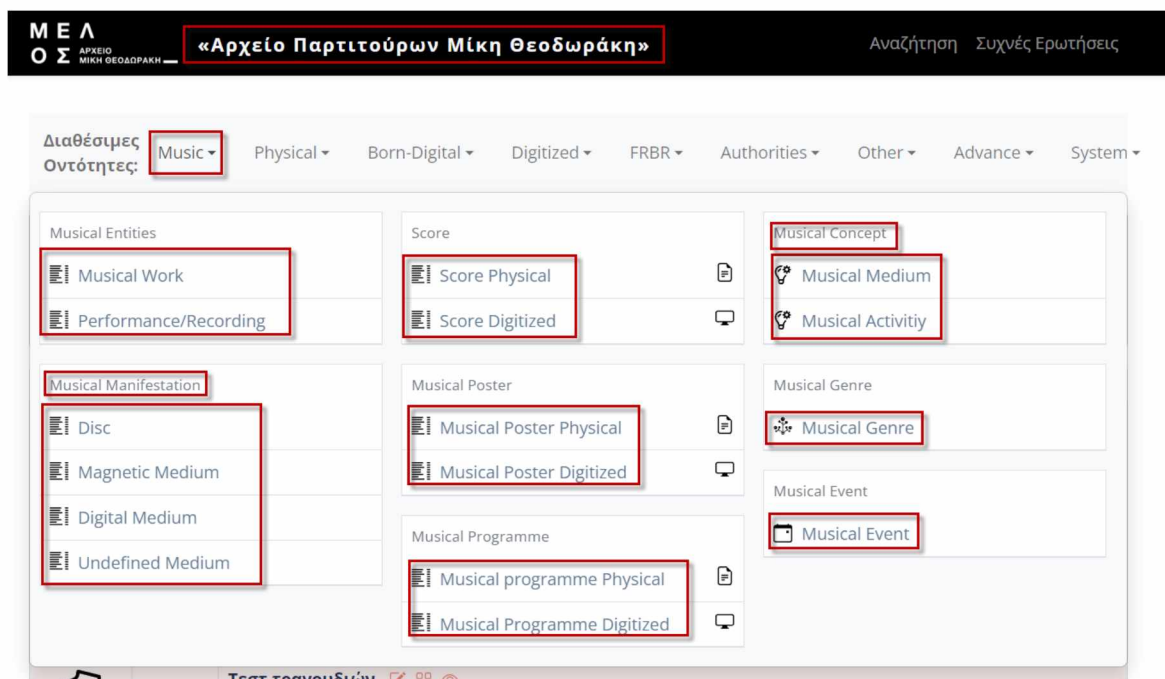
ΜΕΛ
ΟΣ ΑΡΧΕΙΟ ΜΙΚΗ ΘΕΟΔΩΡΑΚΗ

«Αρχείο Παρτιτούρων Μίκη Θεοδωράκη»

Αναζήτηση Συχνές Ερωτήσεις

Διαθέσιμες Οντότητες: Music ▾ Physical ▾ Born-Digital ▾ Digitized ▾ FRBR ▾ Authorities ▾ Other ▾ Advance ▾ System ▾

Musical Entities
Musical Work
Performance/Recording

Musical Manifestation
Disc
Magnetic Medium
Digital Medium
Undefined Medium

Score
Score Physical
Score Digitized

Musical Poster
Musical Poster Physical
Musical Poster Digitized

Musical Programme
Musical programme Physical
Musical Programme Digitized

Musical Concept
Musical Medium
Musical Activitiy

Musical Genre
Musical Genre

Musical Event
Musical Event

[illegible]